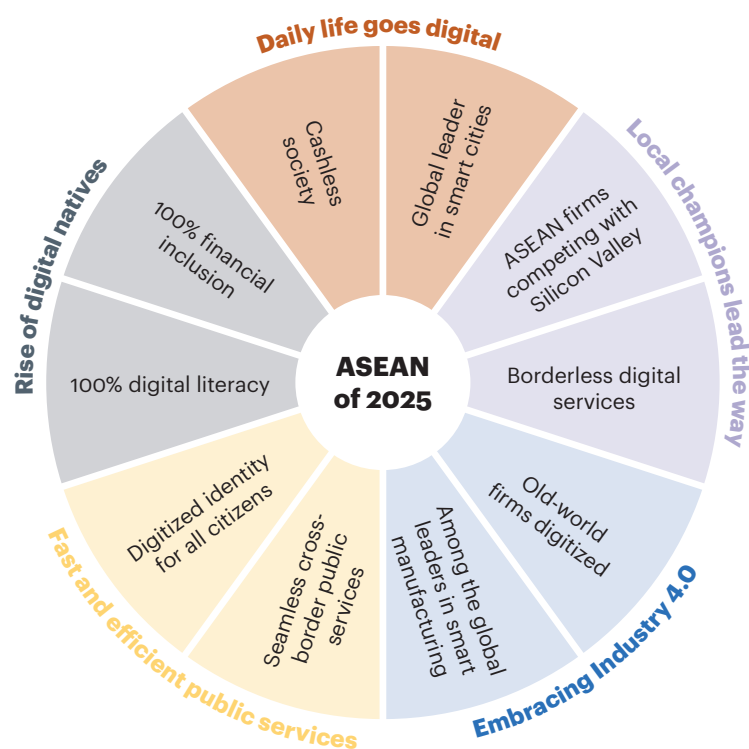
Daily life goes digital

Cashless society

Global leader in smart cities

Local champions lead the way

ASEAN firms competing with Silicon Valley

Borderless digital services

Embracing Industry 4.0

Old-world firms digitized

Among the global leaders in smart manufacturing

Fast and efficient public services

Seamless cross-border public services

Digitized identity for all citizens

Rise of digital natives

100% digital literacy

100% financial inclusion

ASEAN of 2025